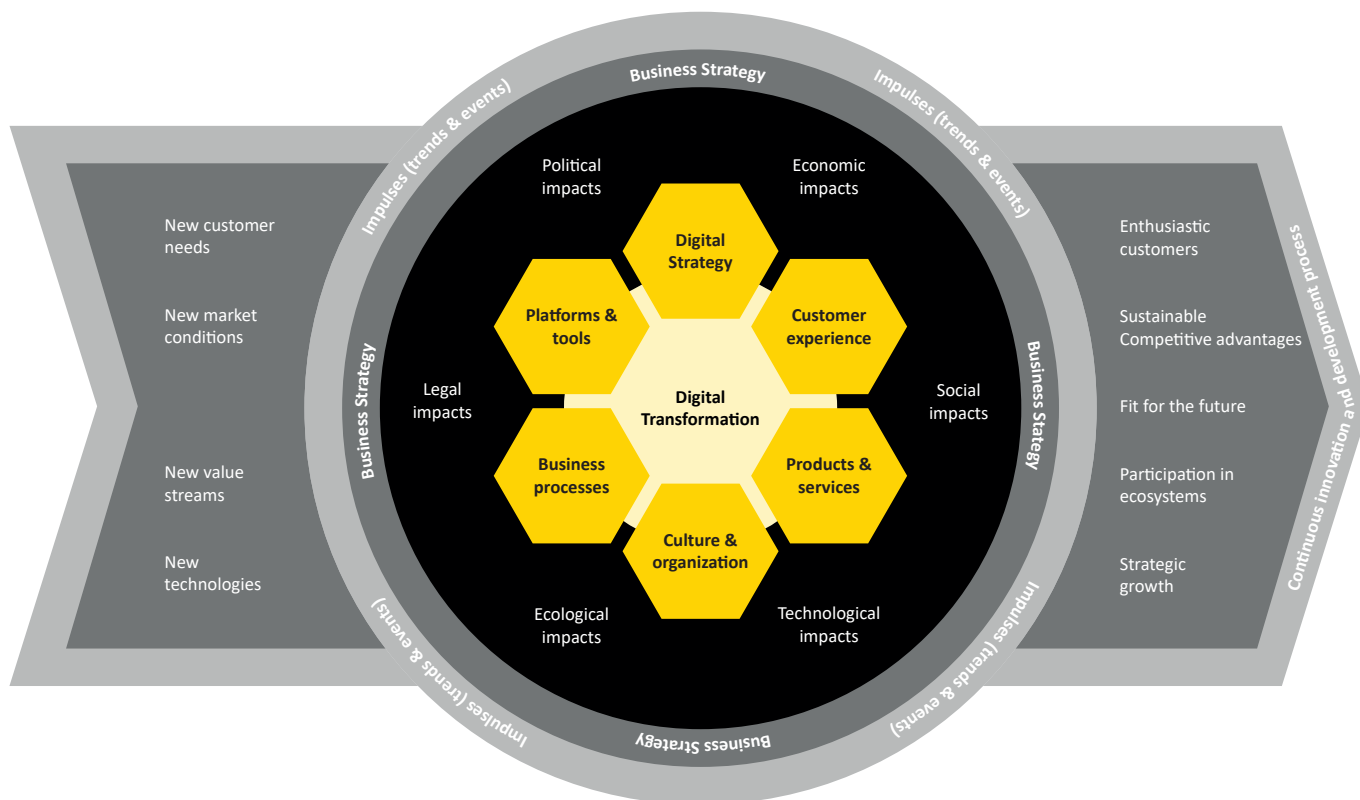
Impulses (trends & events)

Business Strategy

Impulses (trends & events)

New customer needs

New market conditions

New value streams

New technologies

Business Strategy

Political impacts

Economic impacts

Digital Strategy

Platforms & tools

Customer experience

Legal impacts

Digital Transformation

Social impacts

Business processes

Products & services

Culture & organization

Ecological impacts

Technological impacts

Business Stategy

Impulses (trends & events)

Business Strategy

Impulses (trends & events)

Enthusiastic customers

Sustainable Competitive advantages

Fit for the future

Participation in ecosystems

Strategic growth

Continuous innovation and development process